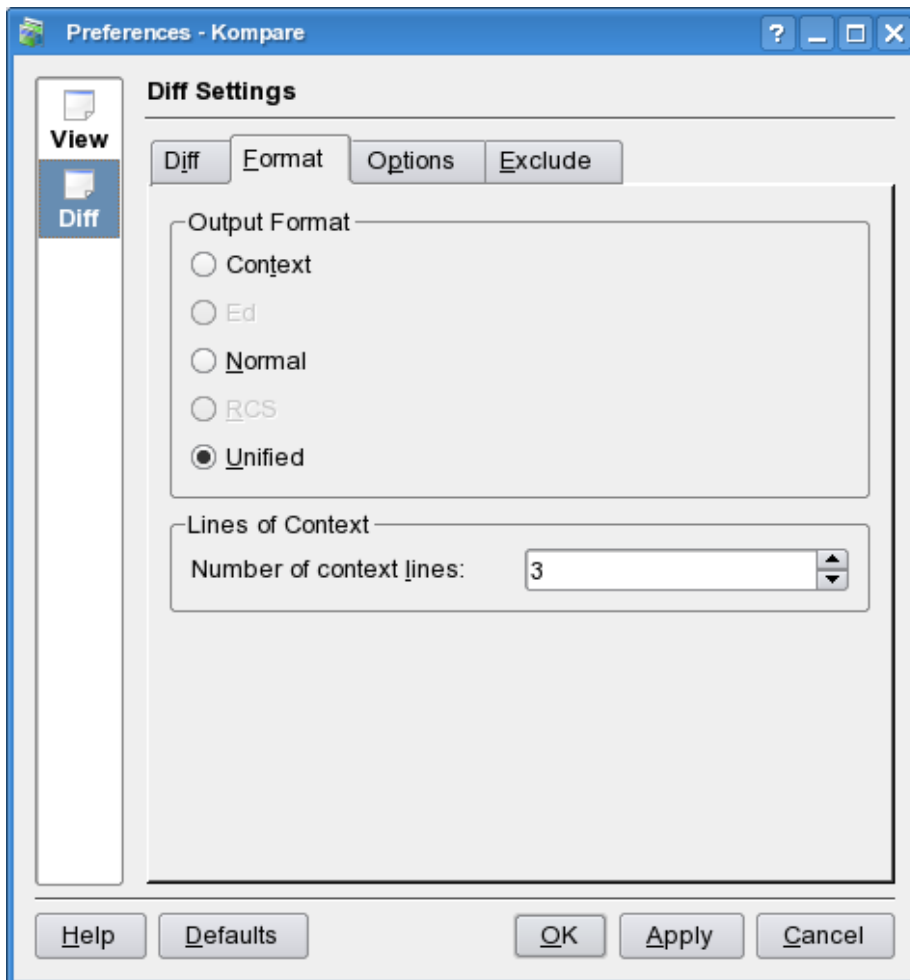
Preferences - Kompare

?

View

Diff

Diff Settings

Diff

Format

Options

Exclude

Output Format

Context

Ed

Normal

RCS

Unified

Lines of Context

Number of context lines: 3

Help

Defaults

OK

Apply

Cancel